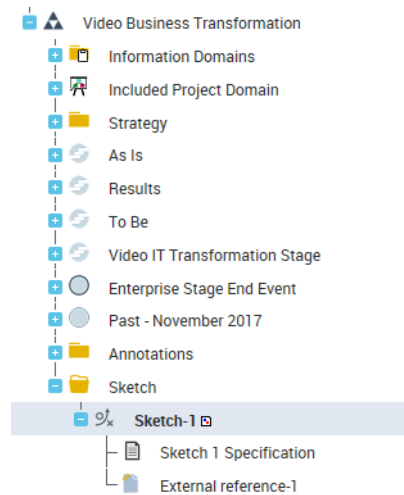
Video Business Transformation
Information Domains
Included Project Domain
Strategy
As Is
Results
To Be
Video IT Transformation Stage
Enterprise Stage End Event
Past - November 2017
Annotations
Sketch
Sketch-1
Sketch 1 Specification
External reference-1